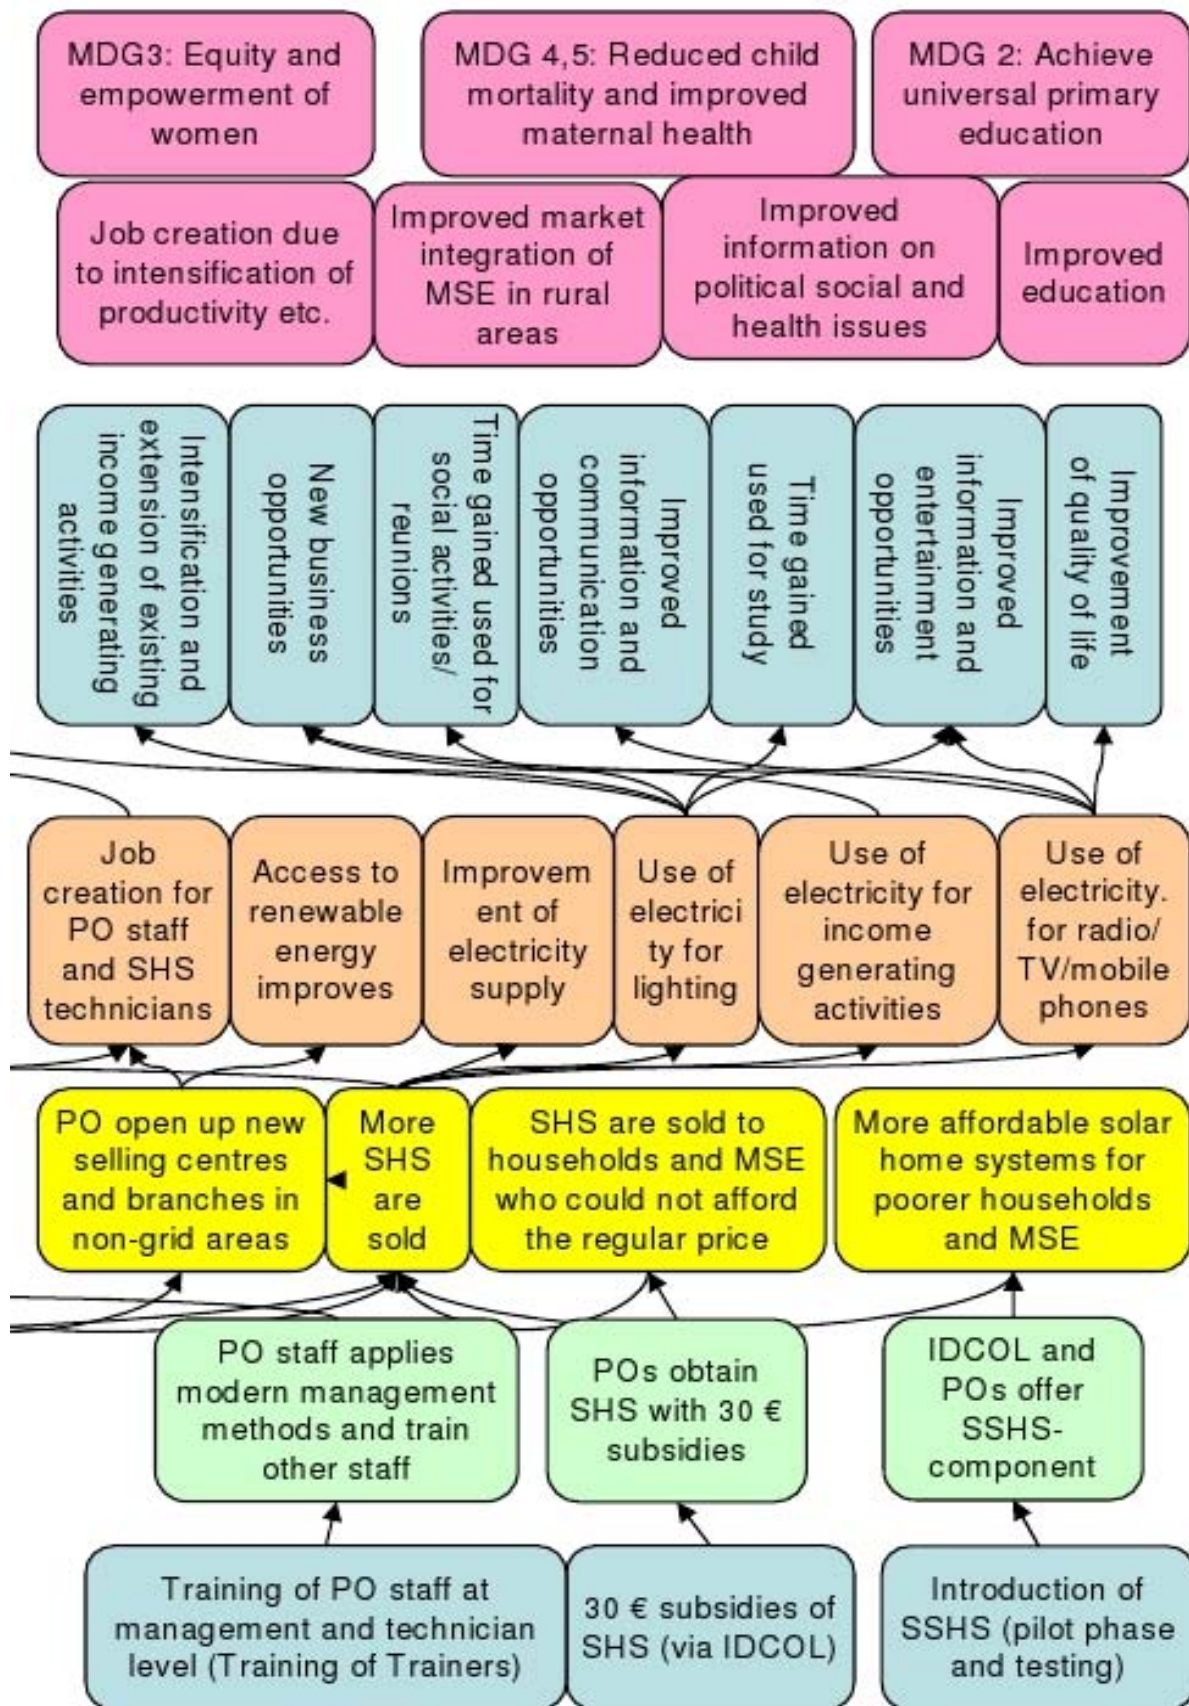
MDG3: Equity and empowerment of women

MDG 4,5: Reduced child mortality and improved maternal health

MDG 2: Achieve universal primary education

Job creation due to intensification of productivity etc.

Improved market integration of MSE in rural areas

Improved information on political social and health issues

Improved education

Intensification and extension of existing income generating activities

New business opportunities

Time gained used for social activities/ reunions

Improved information and communication opportunities

Time gained used for study

Improved information and entertainment opportunities

Improvement of quality of life

Job creation for PO staff and SHS technicians

Access to renewable energy improves

Improvement of electricity supply

Use of electricity for lighting

Use of electricity for income generating activities

Use of electricity. for radio/ TV/mobile phones

PO open up new selling centres and branches in non-grid areas

More SHS are sold

SHS are sold to households and MSE who could not afford the regular price

More affordable solar home systems for poorer households and MSE

PO staff applies modern management methods and train other staff

POs obtain SHS with 30 € subsidies

IDCOL and POs offer SSHS-component

Training of PO staff at management and technician level (Training of Trainers)

30 € subsidies of SHS (via IDCOL)

Introduction of SSHS (pilot phase and testing)